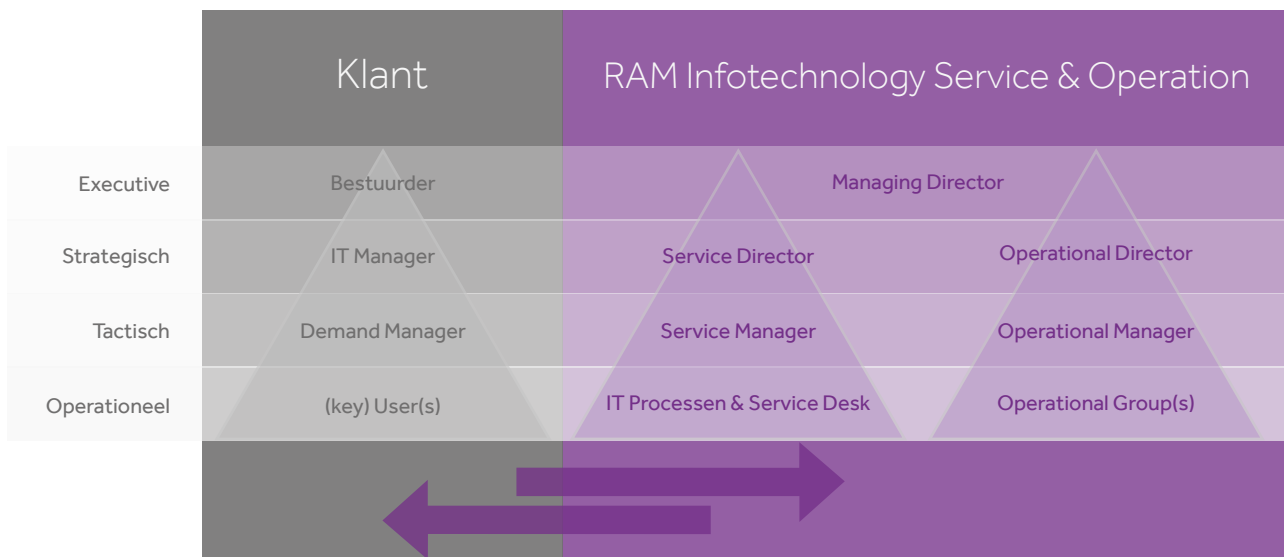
| | Klant | RAM Infotechnology Service & Operation | |
|---|---|---|---|
| Executive | Bestuurder | Managing Director | |
| Strategisch | IT Manager | Service Director | Operational Director |
| Tactisch | Demand Manager | Service Manager | Operational Manager |
| Operationeel | (key) User(s) | IT Processen & Service Desk | Operational Group(s) |